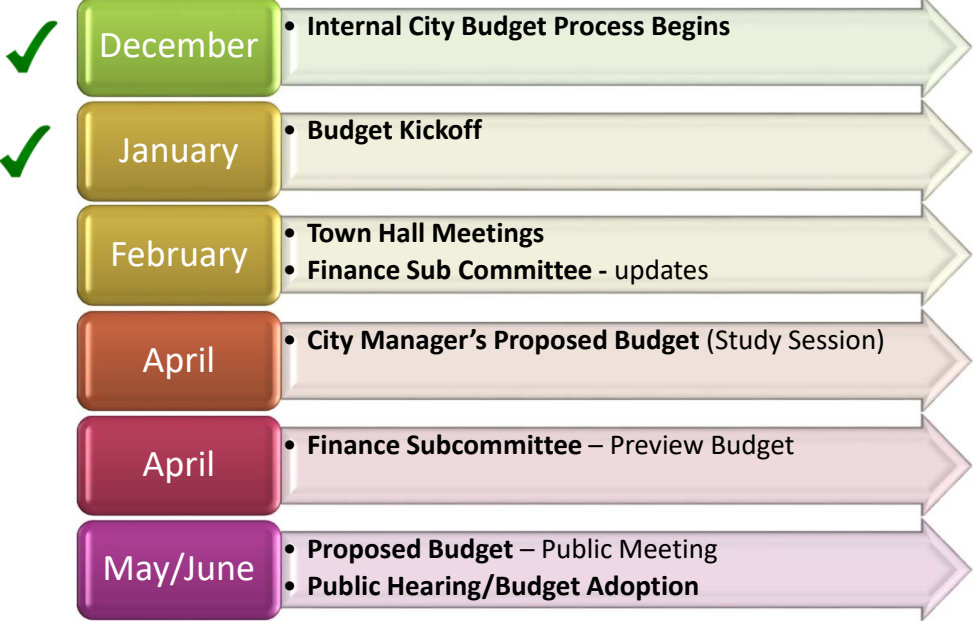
December
• Internal City Budget Process Begins

January
• Budget Kickoff

February
• Town Hall Meetings
• Finance Sub Committee - updates

April
• City Manager's Proposed Budget (Study Session)

April
• Finance Subcommittee – Preview Budget

May/June
• Proposed Budget – Public Meeting
• Public Hearing/Budget Adoption